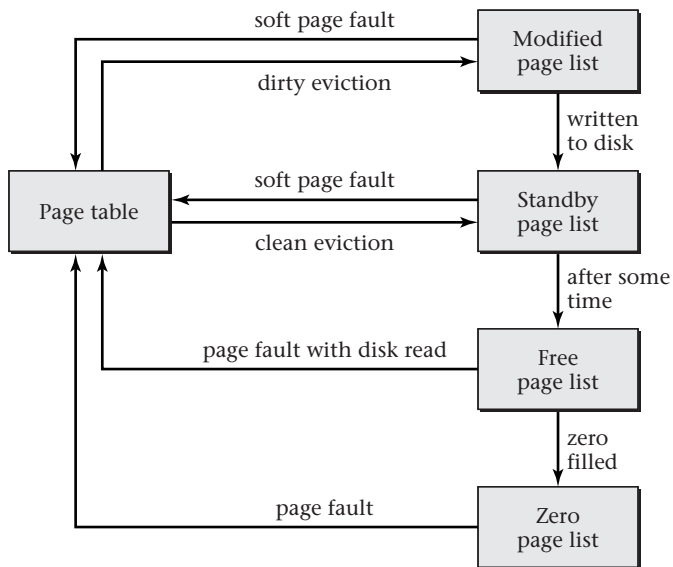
soft page fault

Modified page list

dirty eviction

written to disk

soft page fault

Page table

Standby page list

clean eviction

after some time

page fault with disk read

Free page list

zero filled

page fault

Zero page list